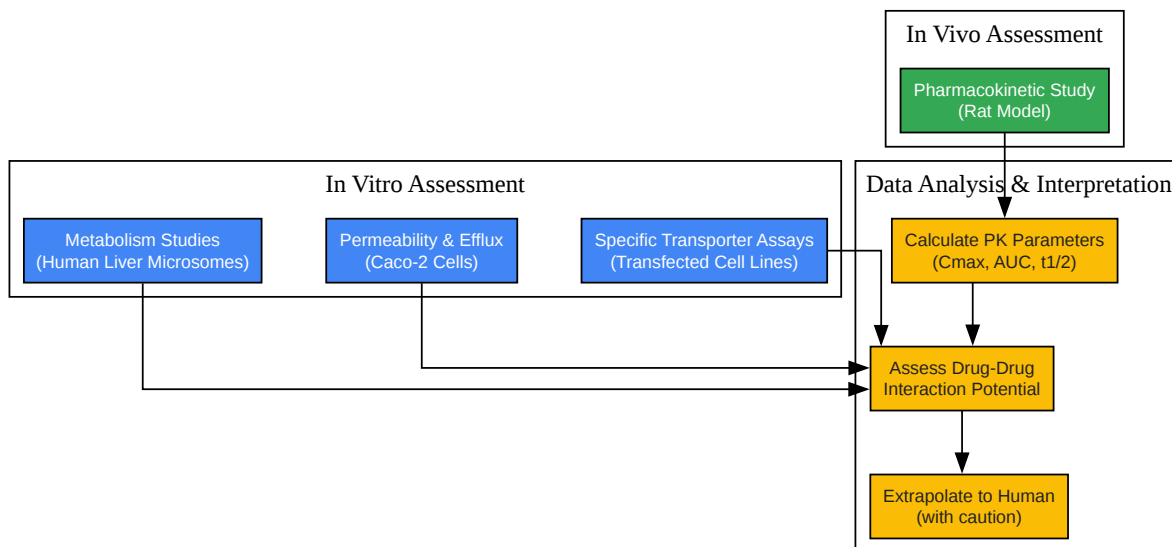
In Vivo Assessment

Pharmacokinetic Study (Rat Model)

In Vitro Assessment

Metabolism Studies (Human Liver Microsomes)

Permeability & Efflux (Caco-2 Cells)

Specific Transporter Assays (Transfected Cell Lines)

Data Analysis & Interpretation

Calculate PK Parameters (Cmax, AUC, t1/2)

Assess Drug-Drug Interaction Potential

Extrapolate to Human (with caution)